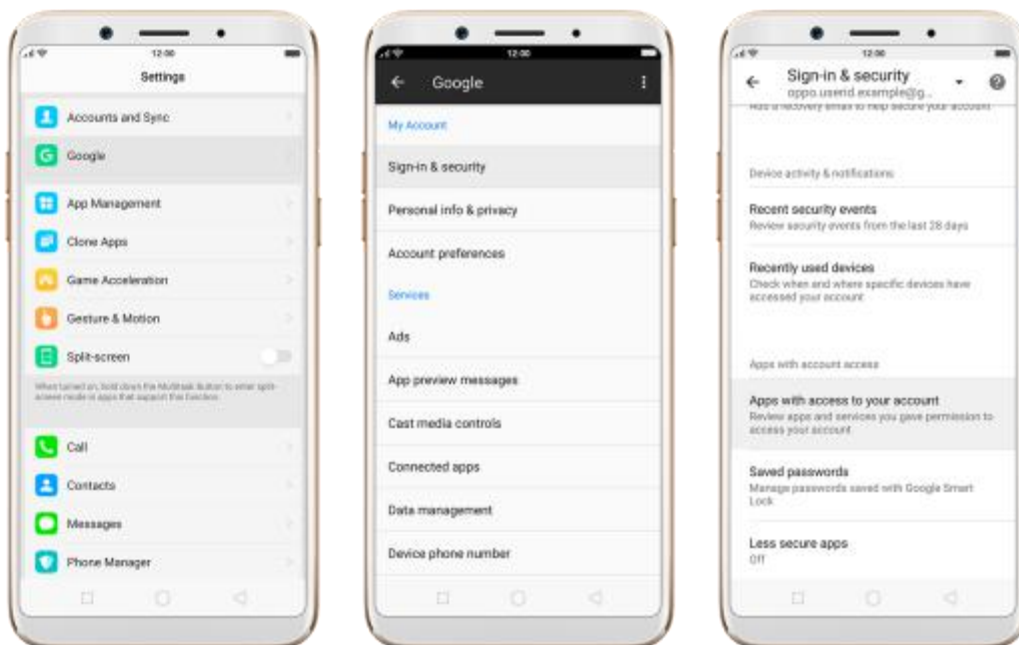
12:00

Settings

Accounts and Sync

Google

App Management

Clone Apps

Game Acceleration

Gesture & Motion

Split-screen

When turned on, hold down the Multitask button to enter split-screen mode in apps that support this function.

Call

Contacts

Messages

Phone Manager

12:00

Google

My Account

Sign-in & security

Personal info & privacy

Account preferences

Services

Ads

App preview messages

Cast media controls

Connected apps

Data management

Device phone number

12:00

Sign-in & security
oppo.userid.example@g...

Add a recovery email to help secure your account

Device activity & notifications

Recent security events
Review security events from the last 28 days

Recently used devices
Check when and where specific devices have accessed your account

Apps with account access

Apps with access to your account
Review apps and services you gave permission to access your account

Saved passwords
Manage passwords saved with Google Smart Lock

Less secure apps
Off